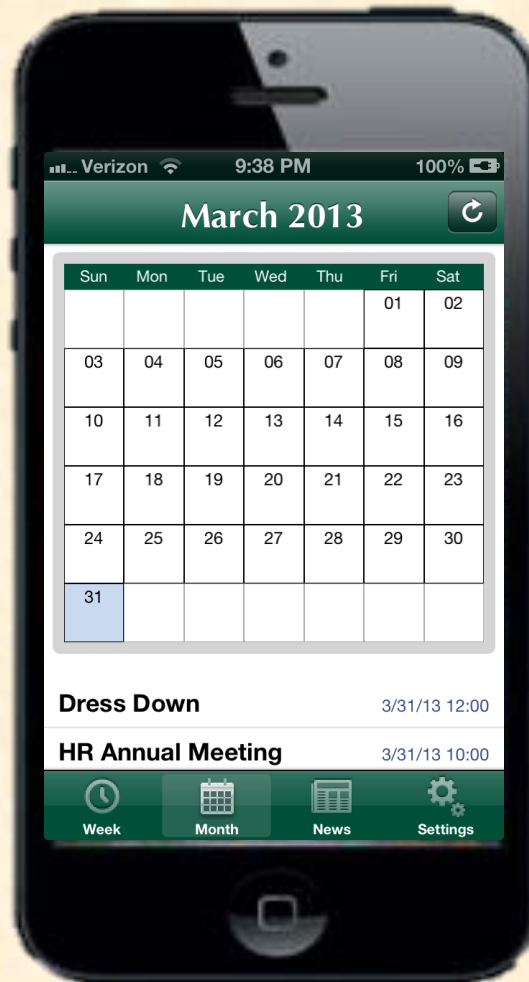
Verizon 9:38 PM 100%

March 2013

| Sun | Mon | Tue | Wed | Thu | Fri | Sat |
|---|---|---|---|---|---|---|
| | | | | | 01 | 02 |
| 03 | 04 | 05 | 06 | 07 | 08 | 09 |
| 10 | 11 | 12 | 13 | 14 | 15 | 16 |
| 17 | 18 | 19 | 20 | 21 | 22 | 23 |
| 24 | 25 | 26 | 27 | 28 | 29 | 30 |
| 31 | | | | | | |

Dress Down 3/31/13 12:00

HR Annual Meeting 3/31/13 10:00

Week Month News Settings